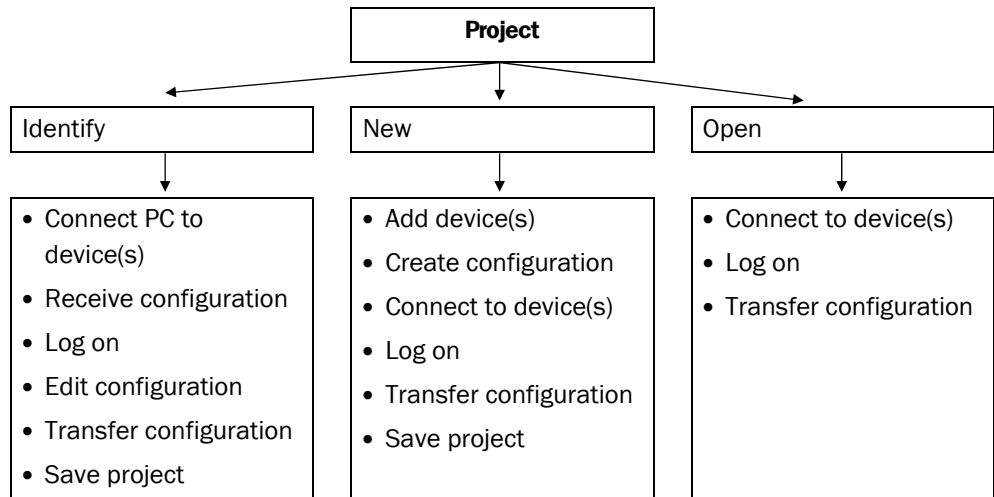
Project

Identify

New

Open

- Connect PC to device(s)
- Receive configuration
- Log on
- Edit configuration
- Transfer configuration
- Save project

- Add device(s)
- Create configuration
- Connect to device(s)
- Log on
- Transfer configuration
- Save project

- Connect to device(s)
- Log on
- Transfer configuration